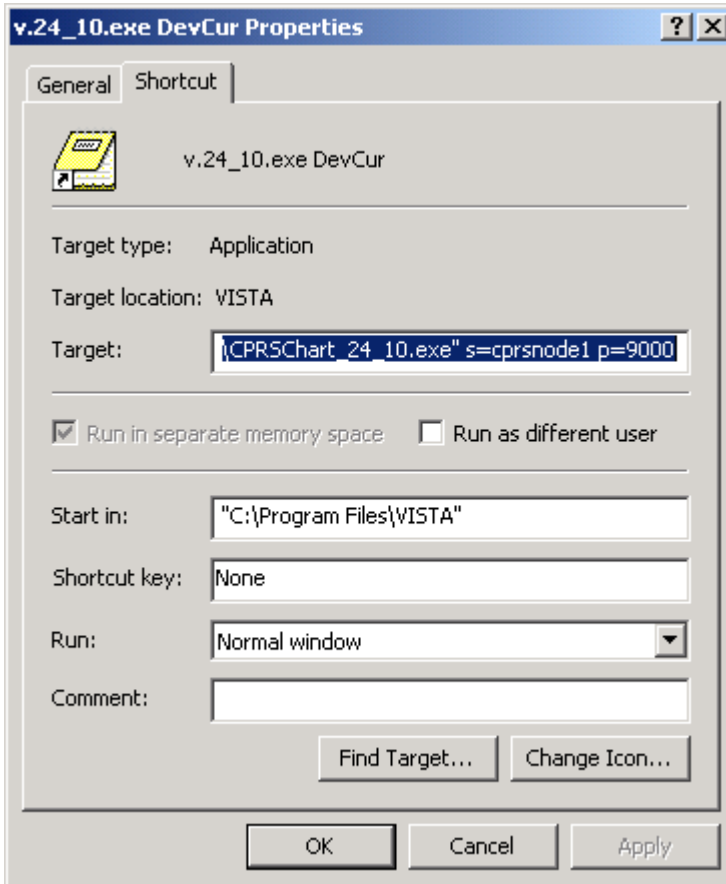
v.24_10.exe DevCur Properties

? X

General Shortcut

v.24_10.exe DevCur

Target type: Application

Target location: VISTA

Target: \CPRSChart_24_10.exe" s=cprsnode1 p=9000

Run in separate memory space

Run as different user

Start in: "C:\Program Files\VISTA"

Shortcut key: None

Run: Normal window

Comment:

Find Target... Change Icon...

OK Cancel Apply